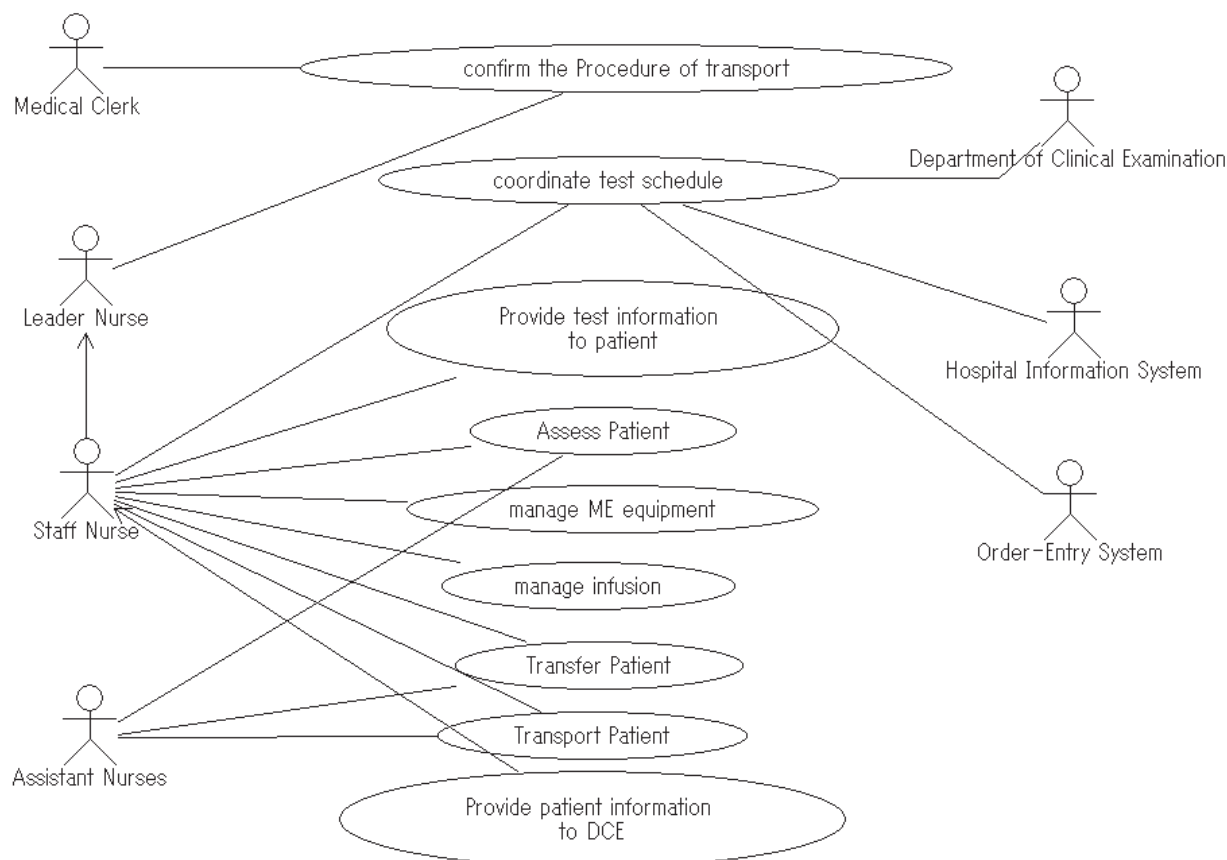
Medical Clerk

confirm the Procedure of transport

Department of Clinical Examination

coordinate test schedule

Leader Nurse

Provide test information to patient

Hospital Information System

Assess Patient

Staff Nurse

manage ME equipment

Order-Entry System

manage infusion

Transfer Patient

Assistant Nurses

Transport Patient

Provide patient information to DCE